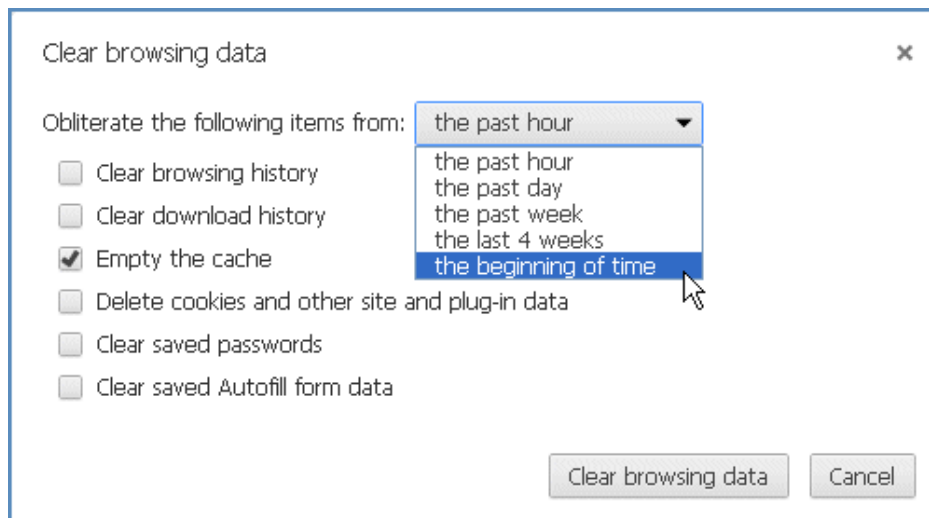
Clear browsing data

×

Obliterate the following items from: the past hour

the past hour
the past day
the past week
the last 4 weeks
the beginning of time

Clear browsing history

Clear download history

Empty the cache

Delete cookies and other site and plug-in data

Clear saved passwords

Clear saved Autofill form data

Clear browsing data

Cancel